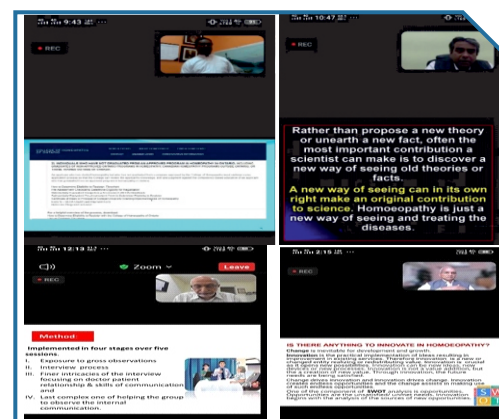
9:43

REC

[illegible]

10:47

REC

Rather than propose a new theory or unearth a new fact, often the most important contribution a scientist can make is to discover a new way of seeing old theories or facts.

A new way of seeing can in its own right make an original contribution to science. Homoeopathy is just a new way of seeing and treating the diseases.

12:13

Zoom

Leave

REC

Method

Implemented in four stages over five sessions.

I. Exposure to gross observations
II. Interview process
III. Finer intricacies of the interview focusing on doctor patient relationship & skills of communication and
IV. Last complex one of helping the group to observe the internal communication.

2:15

REC

IS THERE ANYTHING TO INNOVATE IN HOMOEOPATHY?

Change is inevitable for development and growth.

Innovation is the practical implementation of ideas resulting in improvement in existing services. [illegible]

Change drives innovation and innovation drives change. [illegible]

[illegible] SWOT analysis is opportunities. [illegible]